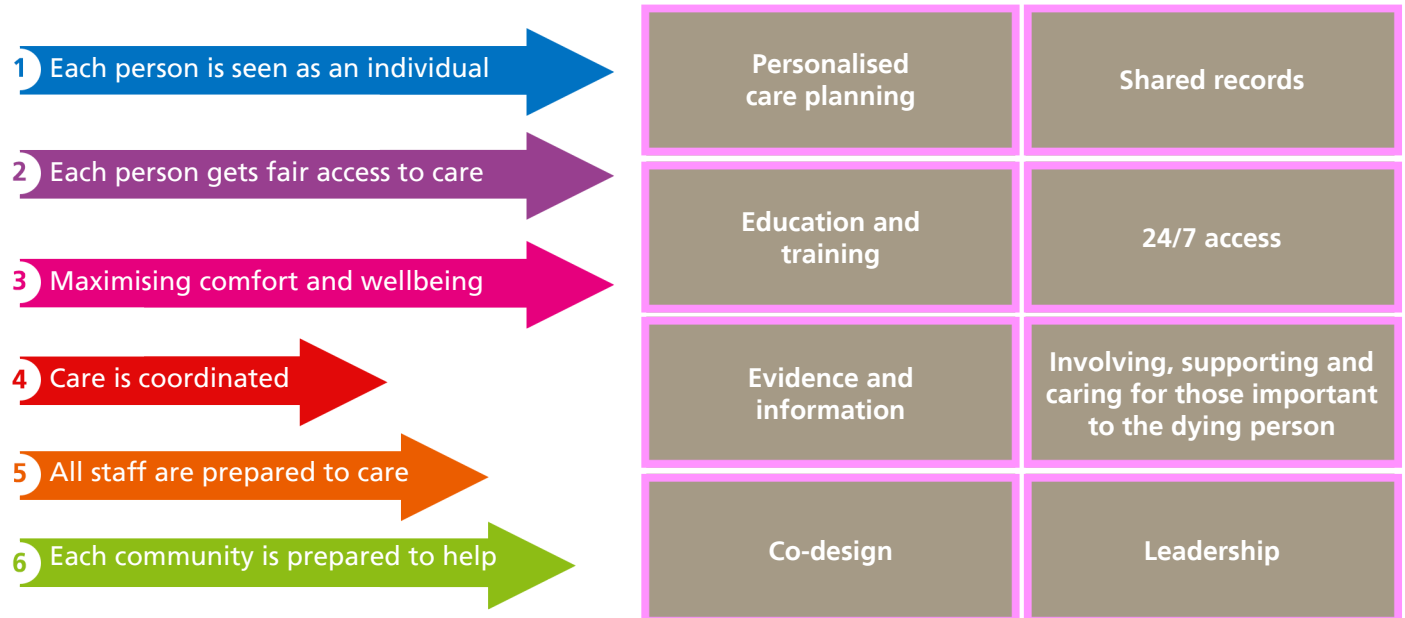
1 Each person is seen as an individual

2 Each person gets fair access to care

3 Maximising comfort and wellbeing

4 Care is coordinated

5 All staff are prepared to care

6 Each community is prepared to help

| | |
|---|---|
| Personalised care planning | Shared records |
| Education and training | 24/7 access |
| Evidence and information | Involving, supporting and caring for those important to the dying person |
| Co-design | Leadership |